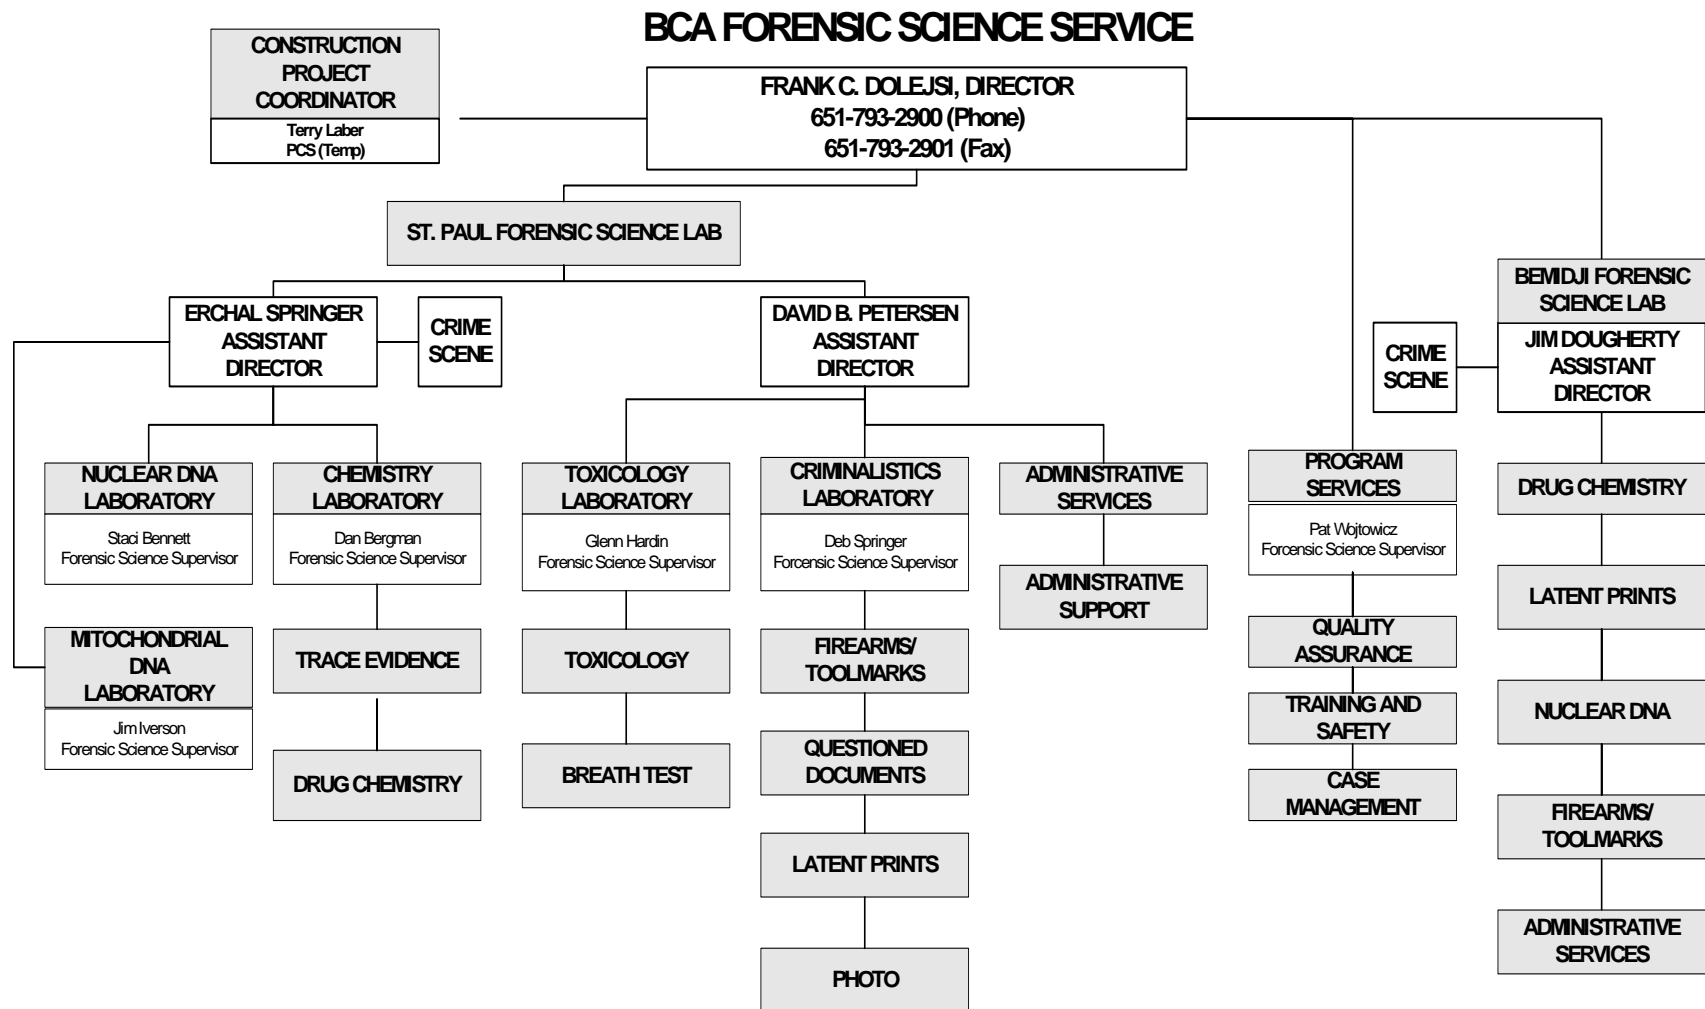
BCA FORENSIC SCIENCE SERVICE

CONSTRUCTION PROJECT COORDINATOR
Terry Laber
PCS (Temp)

FRANK C. DOLEJSI, DIRECTOR
651-793-2900 (Phone)
651-793-2901 (Fax)

ST. PAUL FORENSIC SCIENCE LAB

ERCHAL SPRINGER ASSISTANT DIRECTOR

CRIME SCENE

DAVID B. PETERSEN ASSISTANT DIRECTOR

BEMIDJI FORENSIC SCIENCE LAB

JIM DOUGHERTY ASSISTANT DIRECTOR

CRIME SCENE

NUCLEAR DNA LABORATORY
Staci Bennett
Forensic Science Supervisor

CHEMISTRY LABORATORY
Dan Bergman
Forensic Science Supervisor

TOXICOLOGY LABORATORY
Glenn Hardin
Forensic Science Supervisor

CRIMINALISTICS LABORATORY
Deb Springer
Forcensic Science Supervisor

ADMINISTRATIVE SERVICES

PROGRAM SERVICES
Pat Wojtowicz
Forensic Science Supervisor

DRUG CHEMISTRY

MITOCHONDRIAL DNA LABORATORY
Jim Iverson
Forensic Science Supervisor

TRACE EVIDENCE

DRUG CHEMISTRY

TOXICOLOGY

BREATH TEST

FIREARMS/ TOOLMARKS

QUESTIONED DOCUMENTS

LATENT PRINTS

PHOTO

ADMINISTRATIVE SUPPORT

QUALITY ASSURANCE

TRAINING AND SAFETY

CASE MANAGEMENT

LATENT PRINTS

NUCLEAR DNA

FIREARMS/ TOOLMARKS

ADMINISTRATIVE SERVICES